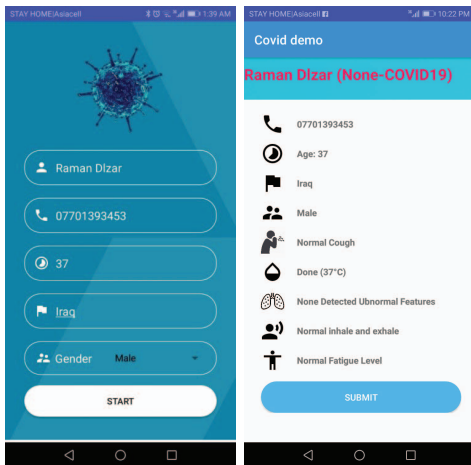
STAY HOME|Asiacell 1:39 AM

Raman Dlzar

07701393453

37

Iraq

Gender Male

START

STAY HOME|Asiacell 10:22 PM

Covid demo

Raman Dlzar (None-COVID19)

07701393453

Age: 37

Iraq

Male

Normal Cough

Done (37°C)

None Detected Ubnormal Features

Normal inhale and exhale

Normal Fatigue Level

SUBMIT